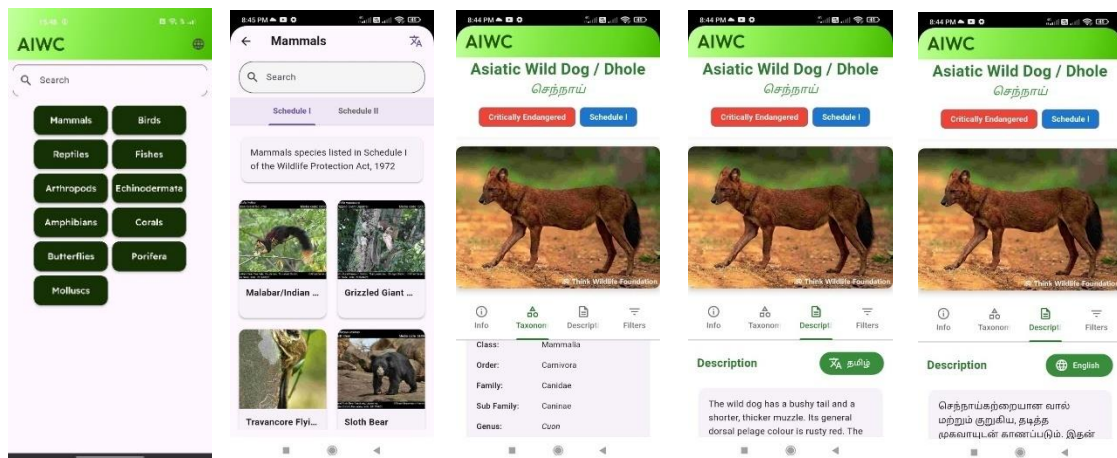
AIWC

Search

Mammals
Birds
Reptiles
Fishes
Arthropods
Echinodermata
Amphibians
Corals
Butterflies
Porifera
Molluscs

8:45 PM

Mammals

Search

Schedule I
Schedule II

Mammals species listed in Schedule I of the Wildlife Protection Act, 1972

Malabar/Indian ...
Grizzled Giant ...
Travancore Flyi...
Sloth Bear

8:44 PM

AIWC

Asiatic Wild Dog / Dhole
செந்நாய்

Critically Endangered
Schedule I

© Think Wildlife Foundation

Info
Taxonon
Descrip
Filters

| Class: | Mammalia |
|---|---|
| Order: | Carnivora |
| Family: | Canidae |
| Sub Family: | Caninae |
| Genus: | Cuon |

8:44 PM

AIWC

Asiatic Wild Dog / Dhole
செந்நாய்

Critically Endangered
Schedule I

© Think Wildlife Foundation

Info
Taxonon
Descrip
Filters

Description

தமிழ்

The wild dog has a bushy tail and a shorter, thicker muzzle. Its general dorsal pelage colour is rusty red. The

8:44 PM

AIWC

Asiatic Wild Dog / Dhole
செந்நாய்

Critically Endangered
Schedule I

© Think Wildlife Foundation

Info
Taxonon
Descrip
Filters

Description

English

செந்நாய்கற்றையான வால் மற்றும் குறுகிய, தடித்த முகவாயுடன் காணப்படும். இதன்